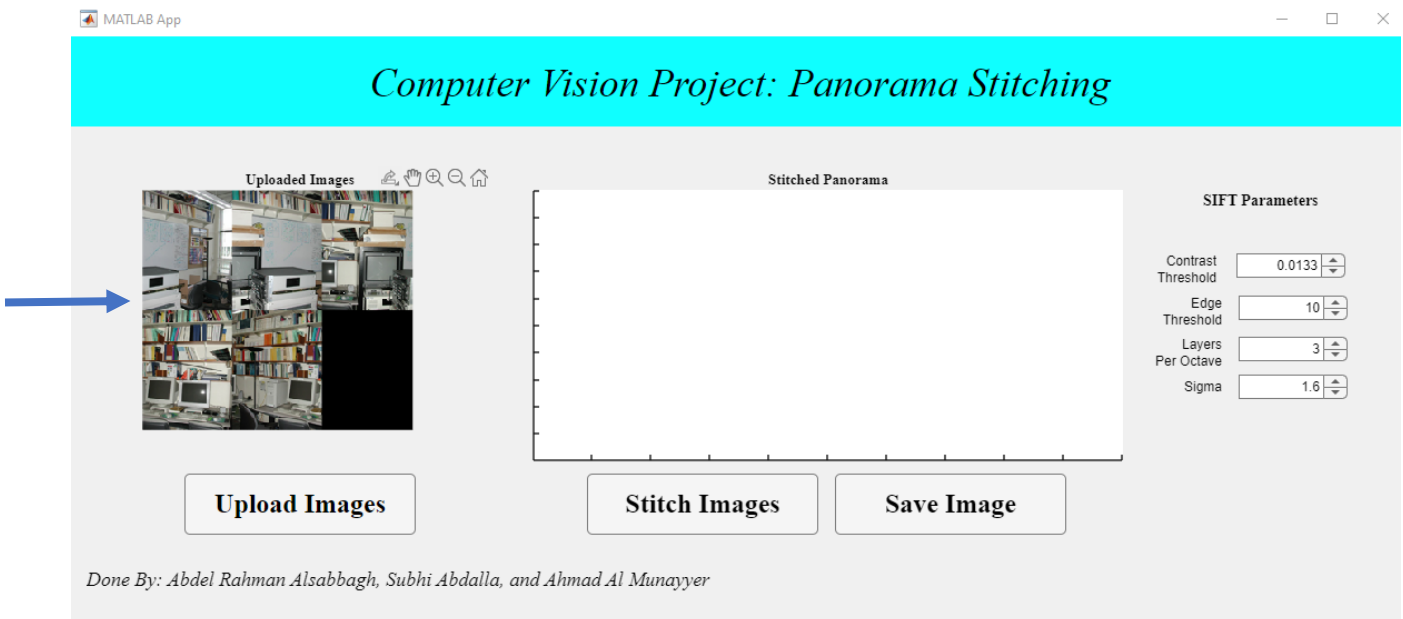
MATLAB App

Computer Vision Project: Panorama Stitching

Uploaded Images

Stitched Panorama

SIFT Parameters

Contrast Threshold 0.0133

Edge Threshold 10

Layers Per Octave 3

Sigma 1.6

Upload Images

Stitch Images

Save Image

Done By: Abdel Rahman Alsabbagh, Subhi Abdalla, and Ahmad Al Munayyer